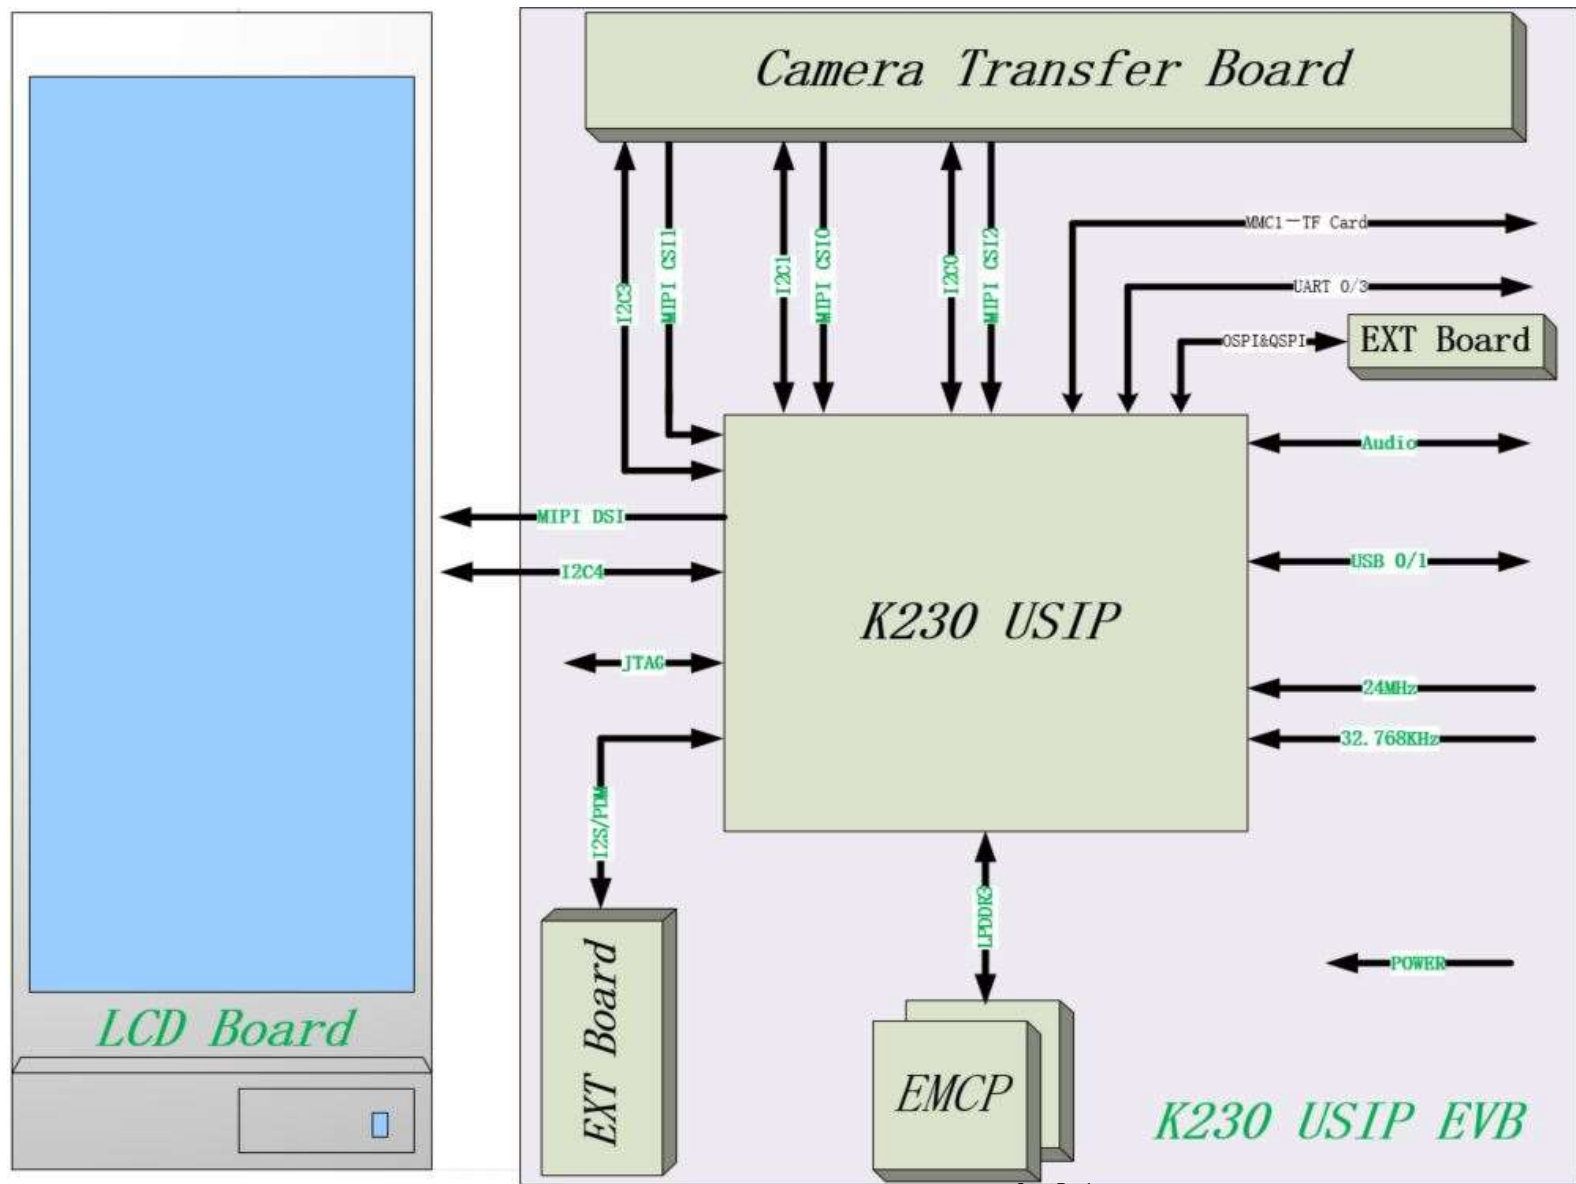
Camera Transfer Board

I2C3
MIPI CSI1
I2C1
MIPI CSI0
I2C0
MIPI CSI2

MMC1—TF Card
UART 0/3
OSPI&QSPI
EXT Board

Audio
MIPI DSI
I2C4
USB 0/1

K230 USIP

JTAG
24MHz
32.768KHz

I2S/PDM
LPDDR3

EXT Board
EMCP
POWER

LCD Board

K230 USIP EVB